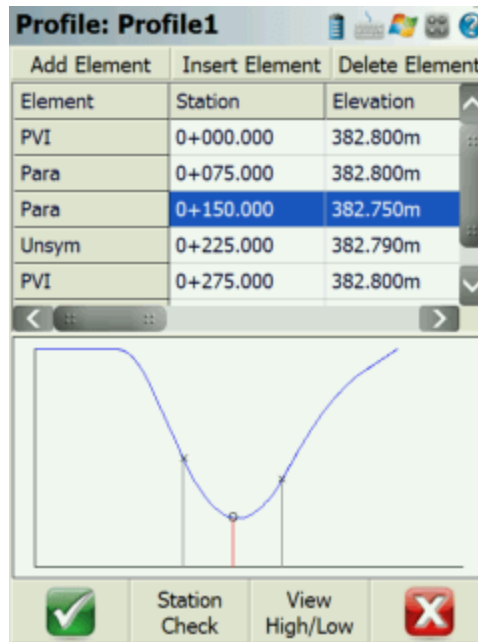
Profile: Profile1

Add Element | Insert Element | Delete Element

| Element | Station | Elevation |
|---|---|---|
| PVI | 0+000.000 | 382.800m |
| Para | 0+075.000 | 382.800m |
| Para | 0+150.000 | 382.750m |
| Unsym | 0+225.000 | 382.790m |
| PVI | 0+275.000 | 382.800m |

Station Check

View High/Low